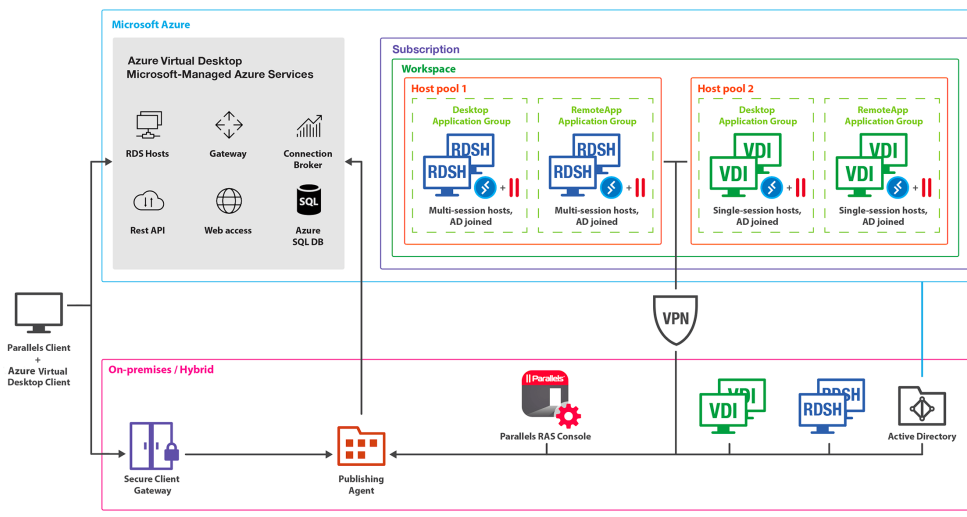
Microsoft Azure

Azure Virtual Desktop
Microsoft-Managed Azure Services

RDS Hosts

Gateway

Connection Broker

Rest API

Web access

SQL

Azure SQL DB

Subscription

Workspace

Host pool 1

Desktop Application Group

RDSH

RDSH

Multi-session hosts, AD joined

RemoteApp Application Group

RDSH

RDSH

Multi-session hosts, AD joined

Host pool 2

Desktop Application Group

VDI

VDI

Single-session hosts, AD joined

RemoteApp Application Group

VDI

VDI

Single-session hosts, AD joined

VPN

Parallels Client + Azure Virtual Desktop Client

On-premises / Hybrid

Parallels

Parallels RAS Console

VDI

VDI

RDSH

RDSH

Active Directory

Secure Client Gateway

Publishing Agent